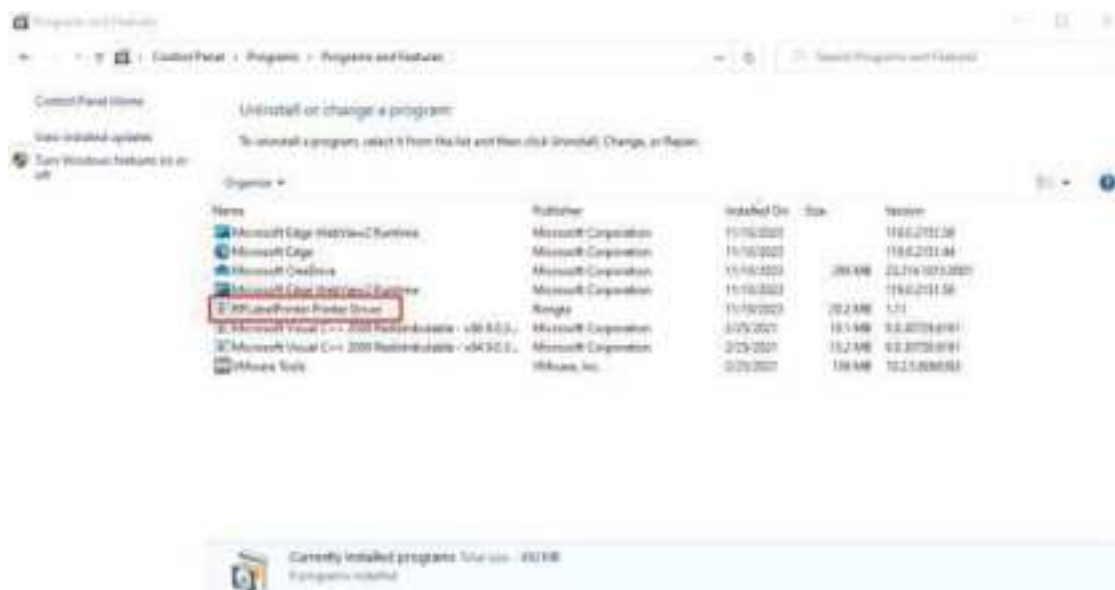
Programs and Features

Control Panel › Programs › Programs and Features

Search Programs and Features

Control Panel Home

View installed updates

Turn Windows features on or off

Uninstall or change a program

To uninstall a program, select it from the list and then click Uninstall, Change, or Repair.

Organize ▾

| Name | Publisher | Installed On | Size | Version |
|---|---|---|---|---|
| Microsoft Edge WebView2 Runtime | Microsoft Corporation | 11/10/2023 | | 119.0.2151.58 |
| Microsoft Edge | Microsoft Corporation | 11/10/2023 | | 119.0.2151.44 |
| Microsoft OneDrive | Microsoft Corporation | 11/10/2023 | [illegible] MB | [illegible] |
| Microsoft Edge WebView2 Runtime | Microsoft Corporation | 11/10/2023 | | 119.0.2151.58 |
| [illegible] Label Printer Printer Driver | Rongta | 11/10/2023 | 20.2 MB | 1.11 |
| Microsoft Visual C++ 2008 Redistributable - x86 9.0.3... | Microsoft Corporation | 2/25/2021 | 10.1 MB | 9.0.30729.6161 |
| Microsoft Visual C++ 2008 Redistributable - x64 9.0.3... | Microsoft Corporation | 2/25/2021 | 13.2 MB | 9.0.30729.6161 |
| VMware Tools | VMware, Inc. | 2/25/2021 | 106 MB | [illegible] |

Currently installed programs Total size: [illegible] MB
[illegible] programs installed